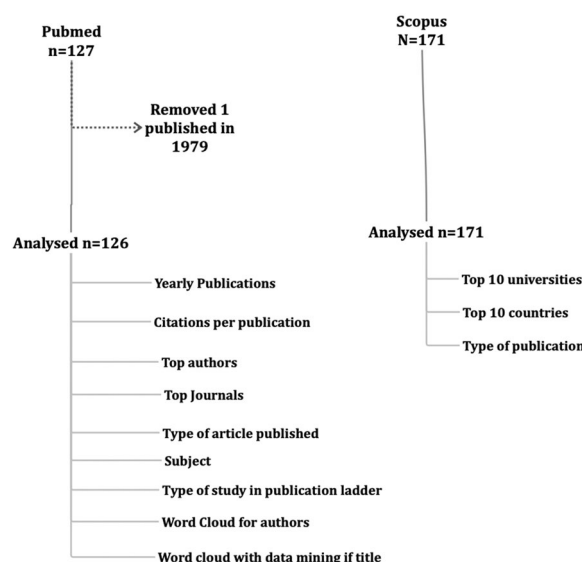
Pubmed
n=127

Removed 1 published in 1979

Analysed n=126

Yearly Publications

Citations per publication

Top authors

Top Journals

Type of article published

Subject

Type of study in publication ladder

Word Cloud for authors

Word cloud with data mining if title

Scopus
N=171

Analysed n=171

Top 10 universities

Top 10 countries

Type of publication